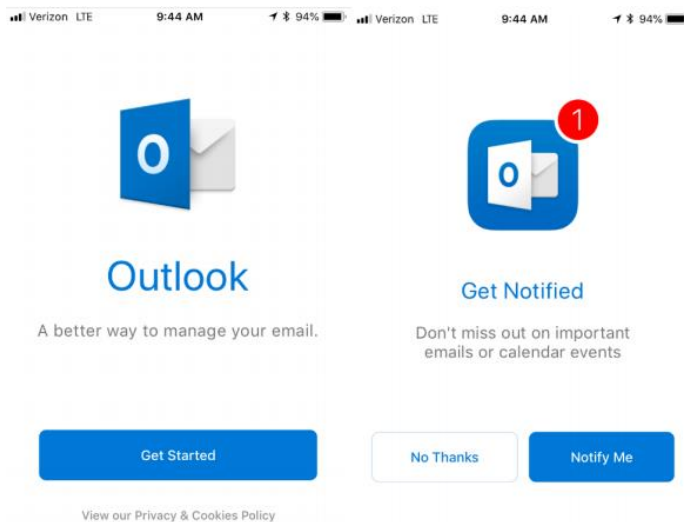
Verizon LTE 9:44 AM 94%

O

Outlook

A better way to manage your email.

Get Started

View our Privacy & Cookies Policy

Verizon LTE 9:44 AM 94%

1

O

Get Notified

Don't miss out on important emails or calendar events

No Thanks

Notify Me